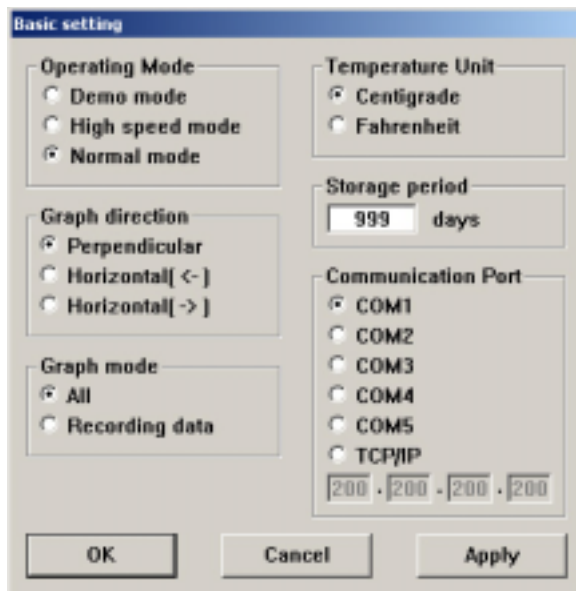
Basic setting

Operating Mode
Demo mode
High speed mode
Normal mode

Graph direction
Perpendicular
Horizontal( <- )
Horizontal( -> )

Graph mode
All
Recording data

Temperature Unit
Centigrade
Fahrenheit

Storage period
999 days

Communication Port
COM1
COM2
COM3
COM4
COM5
TCP/IP
200 . 200 . 200 . 200

OK
Cancel
Apply